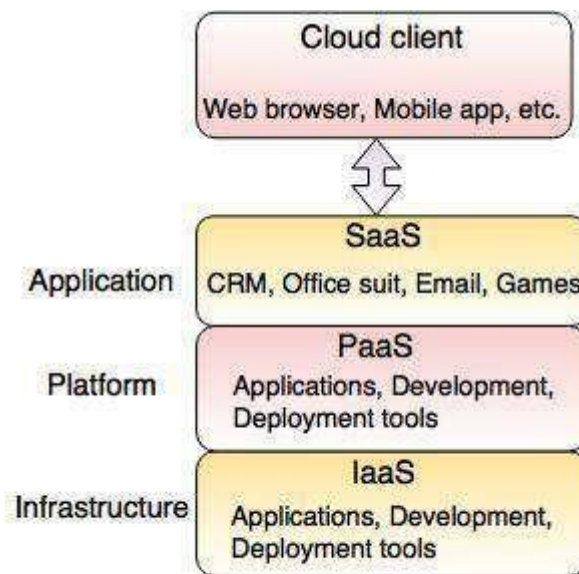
Cloud client

Web browser, Mobile app, etc.

SaaS

Application

CRM, Office suit, Email, Games

PaaS

Platform

Applications, Development, Deployment tools

IaaS

Infrastructure

Applications, Development, Deployment tools